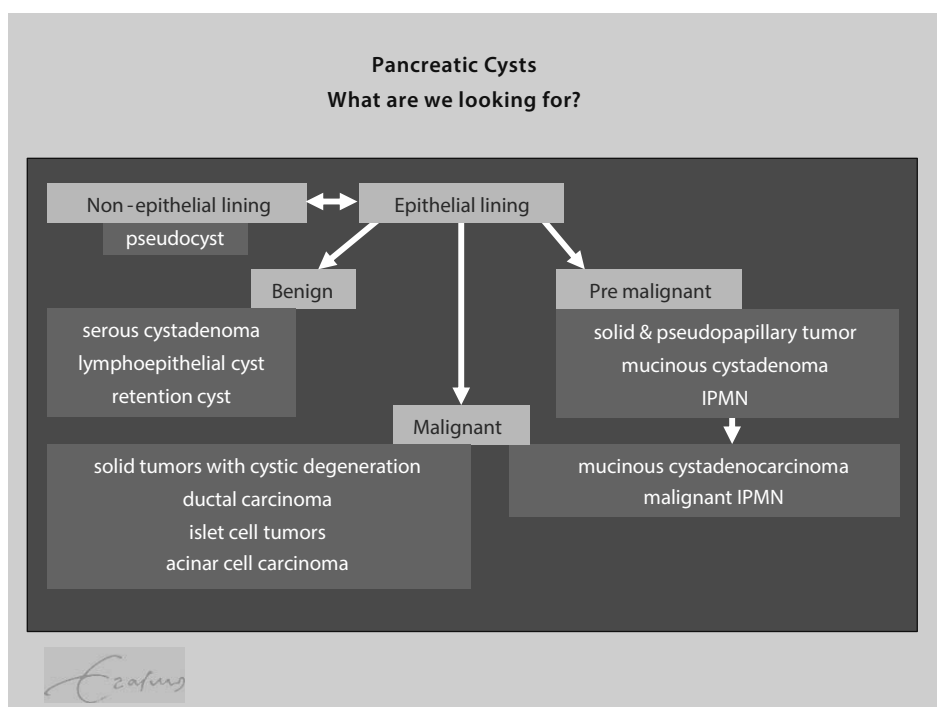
Pancreatic Cysts
What are we looking for?

Non - epithelial lining

pseudocyst

Epithelial lining

Benign

serous cystadenoma
lymphoepithelial cyst
retention cyst

Pre malignant

solid & pseudopapillary tumor
mucinous cystadenoma
IPMN

Malignant

solid tumors with cystic degeneration
ductal carcinoma
islet cell tumors
acinar cell carcinoma

mucinous cystadenocarcinoma
malignant IPMN

Erasmus